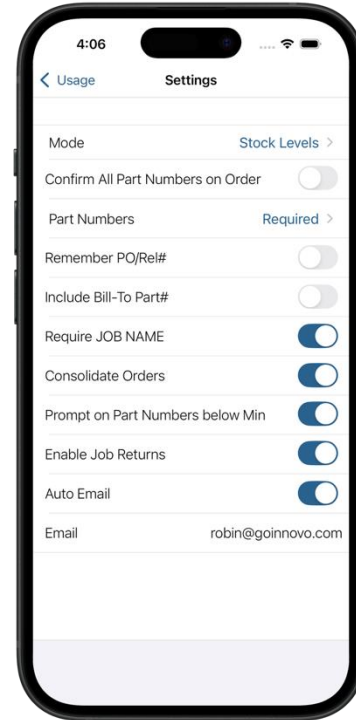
4:06

Usage
Settings

Mode
Stock Levels

Confirm All Part Numbers on Order

Part Numbers
Required

Remember PO/Rel#

Include Bill-To Part#

Require JOB NAME

Consolidate Orders

Prompt on Part Numbers below Min

Enable Job Returns

Auto Email

Email
robin@goinnovo.com